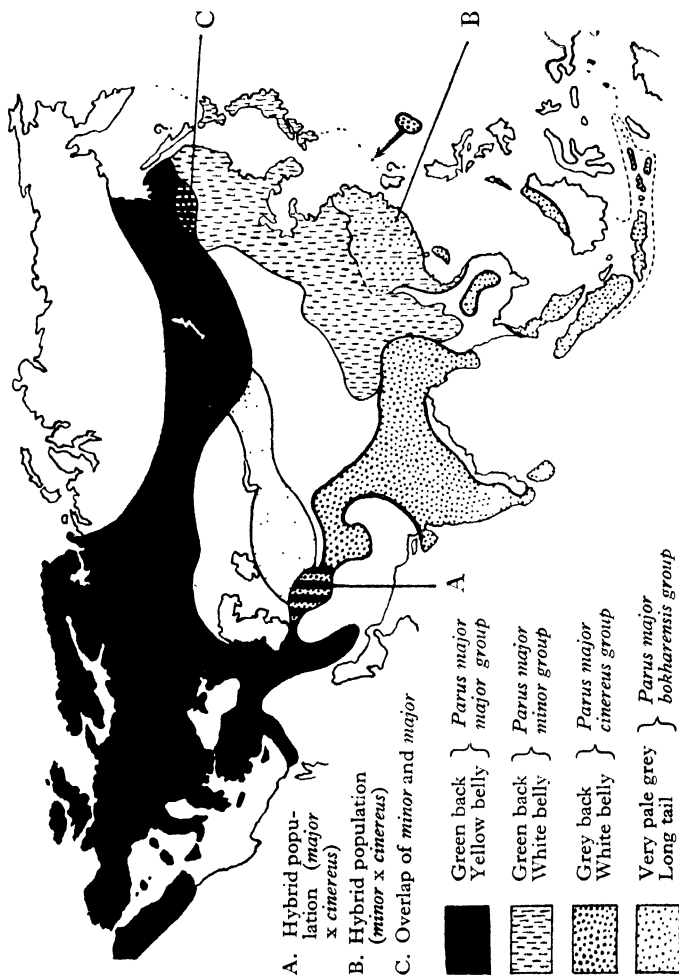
A. Hybrid population (*major* x *cinereus*)

B. Hybrid population (*minor* x *cinereus*)

C. Overlap of *minor* and *major*

Green back Yellow belly } *Parus major major group*

Green back White belly } *Parus major minor group*

Grey back White belly } *Parus major cinereus group*

Very pale grey Long tail } *Parus major bokharensis group*

A

B

C

?